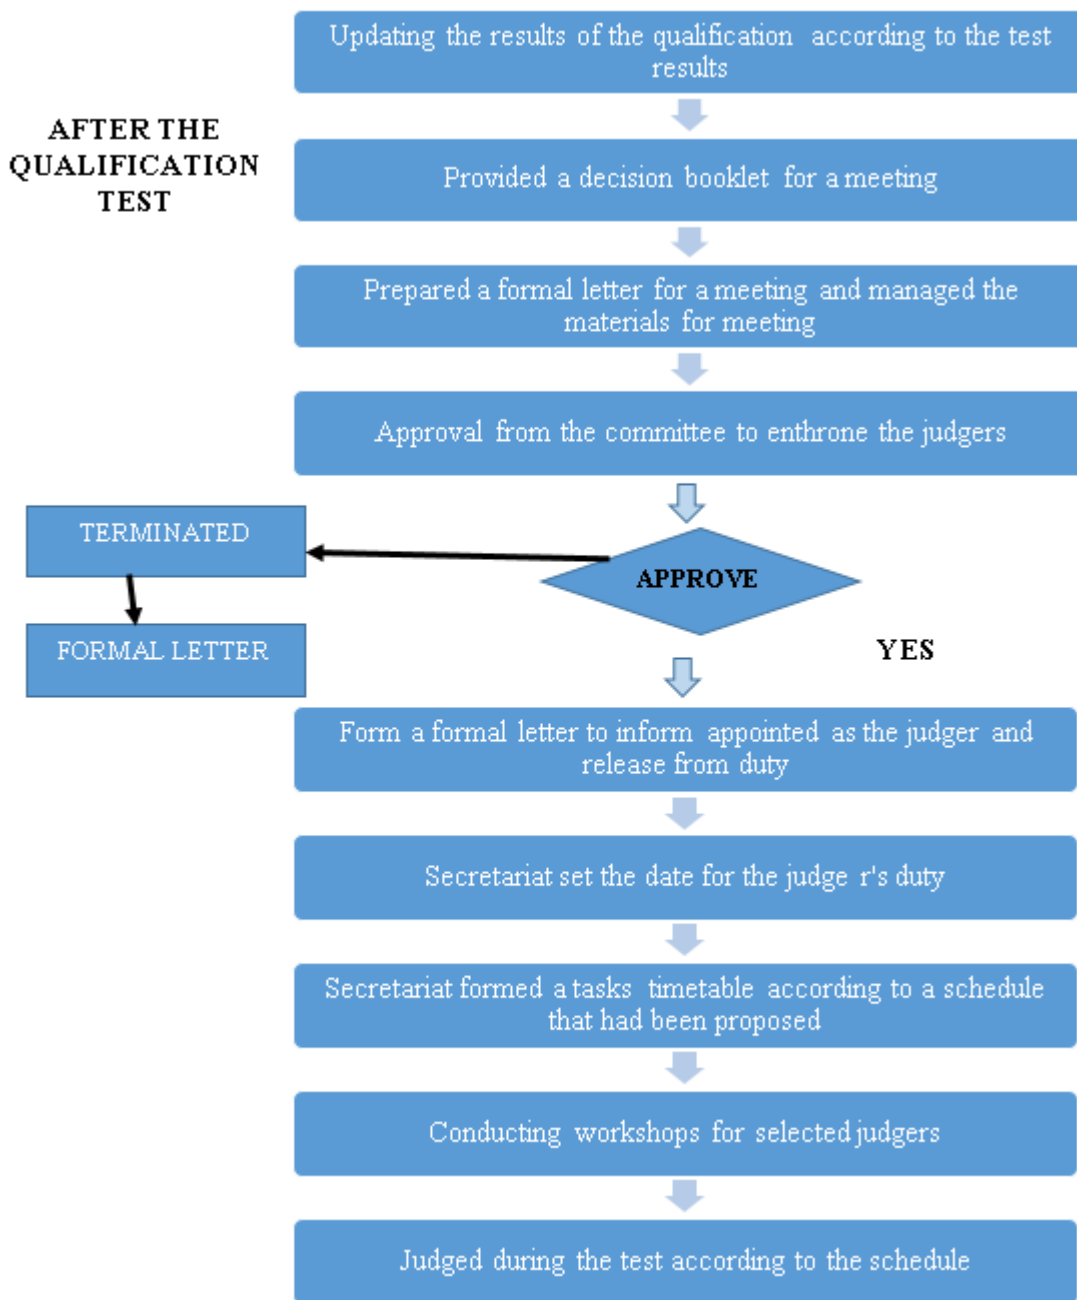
AFTER THE QUALIFICATION TEST

Updating the results of the qualification according to the test results

Provided a decision booklet for a meeting

Prepared a formal letter for a meeting and managed the materials for meeting

Approval from the committee to enthrone the judgers

APPROVE

TERMINATED

FORMAL LETTER

YES

Form a formal letter to inform appointed as the judger and release from duty

Secretariat set the date for the judge r's duty

Secretariat formed a tasks timetable according to a schedule that had been proposed

Conducting workshops for selected judgers

Judged during the test according to the schedule